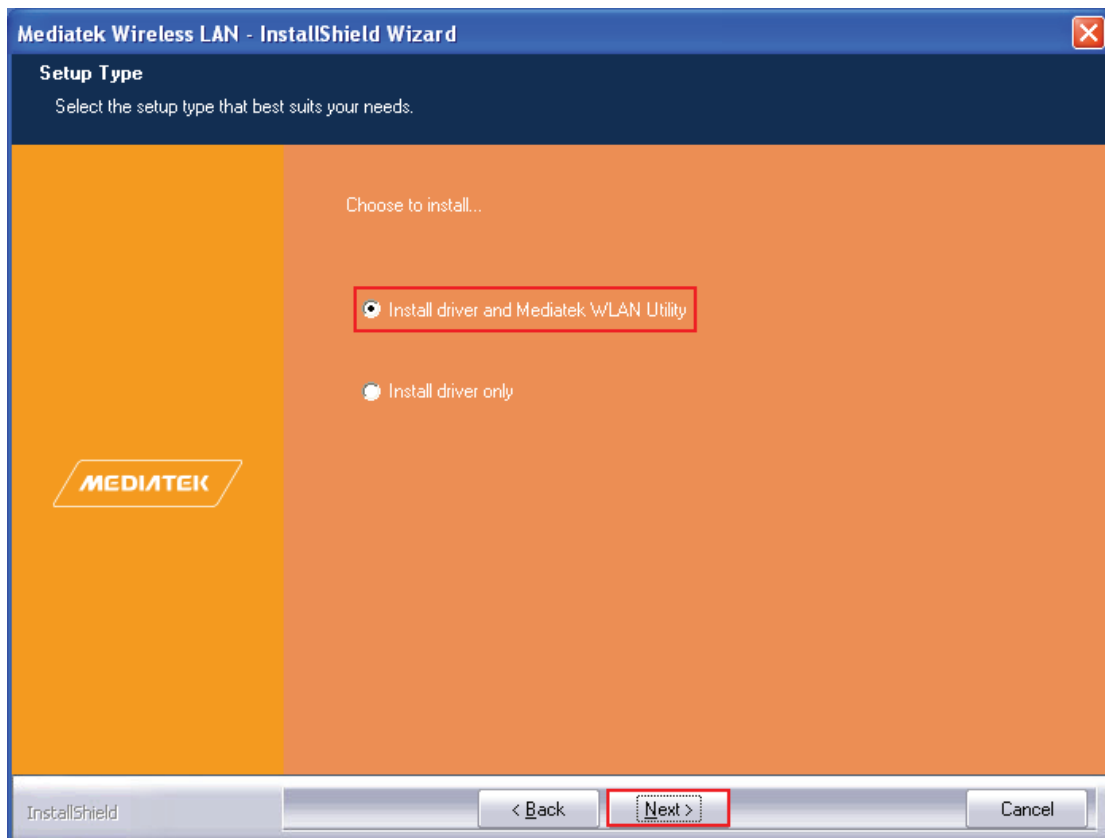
Mediatek Wireless LAN - InstallShield Wizard

Setup Type

Select the setup type that best suits your needs.

Choose to install...

Install driver and Mediatek WLAN Utility

Install driver only

MEDIATEK

InstallShield

< Back

Next >

Cancel